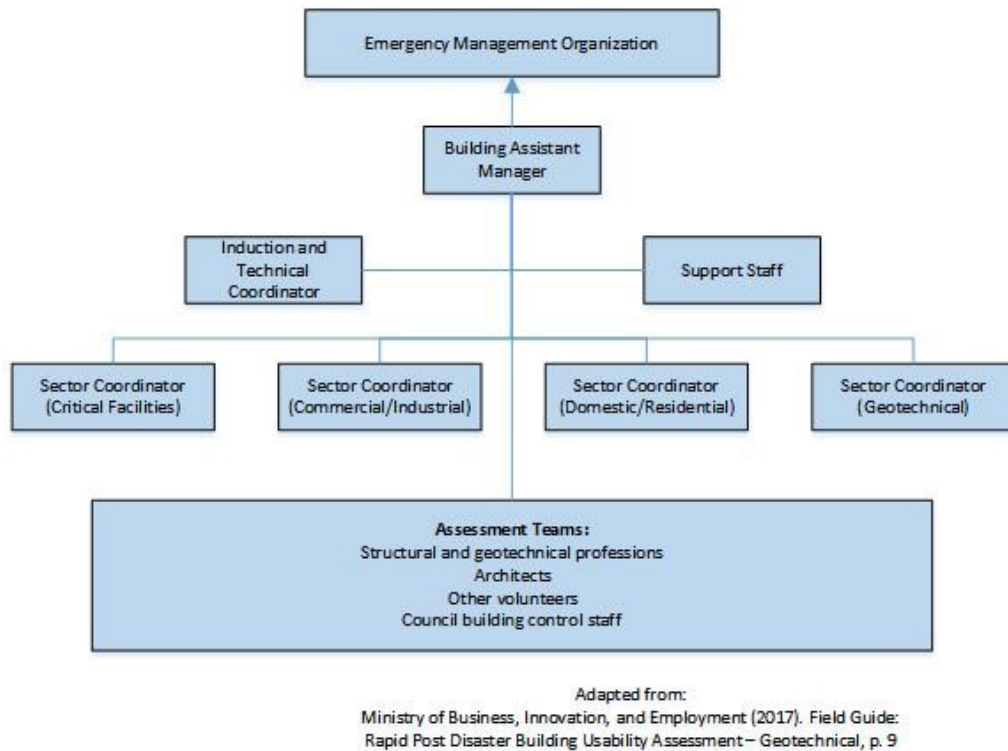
Emergency Management Organization

Building Assistant Manager

Induction and Technical Coordinator

Support Staff

Sector Coordinator (Critical Facilities)

Sector Coordinator (Commercial/Industrial)

Sector Coordinator (Domestic/Residential)

Sector Coordinator (Geotechnical)

Assessment Teams:
Structural and geotechnical professions
Architects
Other volunteers
Council building control staff

Adapted from:
Ministry of Business, Innovation, and Employment (2017). Field Guide: Rapid Post Disaster Building Usability Assessment – Geotechnical, p. 9